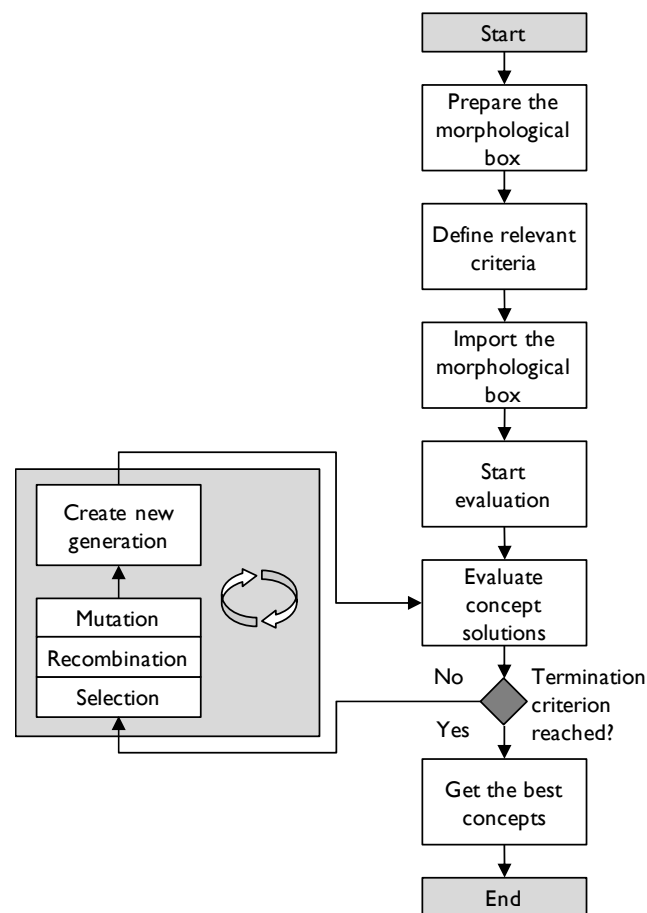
Start

Prepare the morphological box

Define relevant criteria

Import the morphological box

Start evaluation

Evaluate concept solutions

Termination criterion reached?

No

Yes

Get the best concepts

End

Create new generation

Mutation

Recombination

Selection